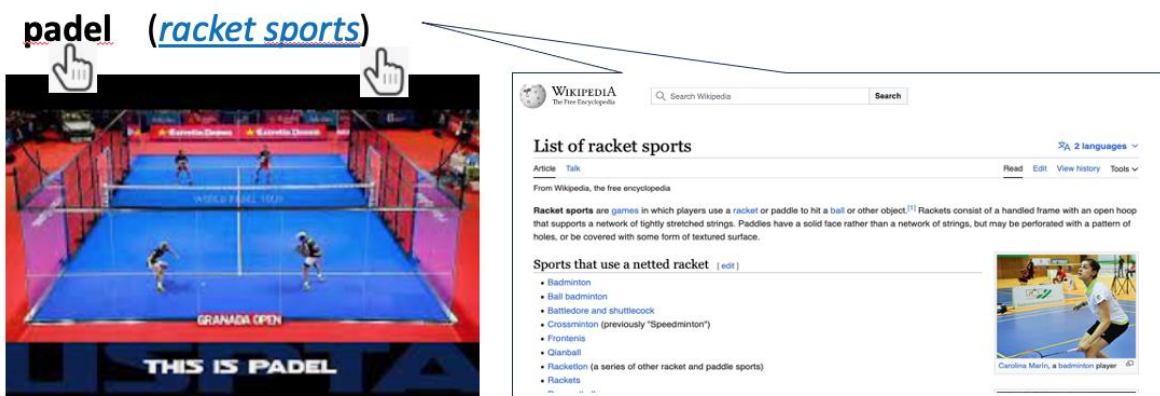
padel (racket sports)

GRANADA OPEN

THIS IS PADEL

WIKIPEDIA
The Free Encyclopedia

Search Wikipedia

Search

List of racket sports

2 languages

Article Talk

Read Edit View history Tools

From Wikipedia, the free encyclopedia

Racket sports are games in which players use a racket or paddle to hit a ball or other object.[1] Rackets consist of a handled frame with an open hoop that supports a network of tightly stretched strings. Paddles have a solid face rather than a network of strings, but may be perforated with a pattern of holes, or be covered with some form of textured surface.

Sports that use a netted racket [edit]

- Badminton
- Ball badminton
- Battledore and shuttlecock
- Crossminton (previously "Speedminton")
- Frontenis
- Qianball
- Racketlon (a series of other racket and paddle sports)
- Rackets

Carolina Marín, a badminton player